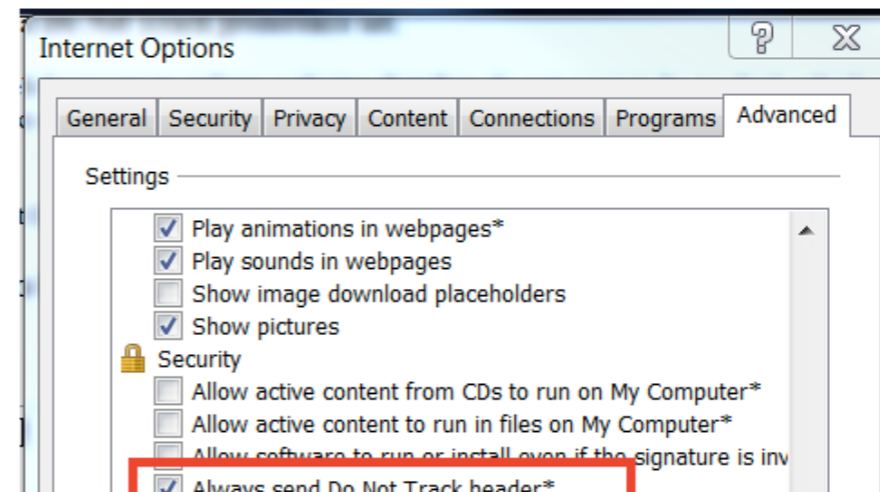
Internet Options

General | Security | Privacy | Content | Connections | Programs | Advanced

Settings

Play animations in webpages*
Play sounds in webpages
Show image download placeholders
Show pictures
Security
Allow active content from CDs to run on My Computer*
Allow active content to run in files on My Computer*
Allow software to run or install even if the signature is inv
Always send Do Not Track header*